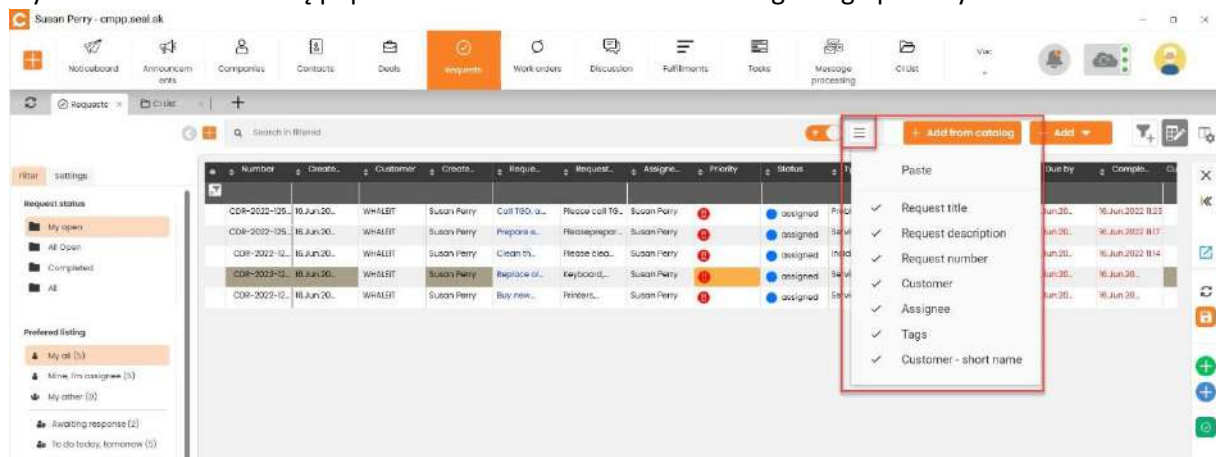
Susan Perry - cmpp.seal.sk

Noticeboard | Announcements | Companies | Contacts | Deals | Requests | Work orders | Discussion | Fulfillments | Tasks | Message processing | CI List | Viac

Requests × | CI List | +

Search in filtered

+ Add from catalog | Add

Filter | Settings

Request status
My open
All Open
Completed
All

Prefered listing
My all (5)
Mine, I'm assignee (5)
My other (0)
Awaiting response (2)
To do today, tomorrow (5)

| Number | Create... | Customer | Create... | Reque... | Request... | Assigne... | Priority | Status | T | Due by | Comple... |
|---|---|---|---|---|---|---|---|---|---|---|---|
| CDR-2022-125... | 16.Jun.20... | WHALEIT | Susan Perry | Call TGD, a... | Please call TG... | Susan Perry | | assigned | Probl | Jun.20... | 16.Jun.2022 11:23 |
| CDR-2022-125... | 16.Jun.20... | WHALEIT | Susan Perry | Prepare a... | Pleaseprepar... | Susan Perry | | assigned | Servi | Jun.20... | 16.Jun.2022 11:17 |
| CDR-2022-12... | 16.Jun.20... | WHALEIT | Susan Perry | Clean th... | Please clea... | Susan Perry | | assigned | Incid | Jun.20... | 16.Jun.2022 11:14 |
| CDR-2022-12... | 16.Jun.20... | WHALEIT | Susan Perry | Replace ol... | Keyboard,... | Susan Perry | | assigned | Servi | Jun.20... | 16.Jun.20... |
| CDR-2022-12... | 16.Jun.20... | WHALEIT | Susan Perry | Buy new... | Printers... | Susan Perry | | assigned | Servi | Jun.20... | 16.Jun.20... |

Paste
✓ Request title
✓ Request description
✓ Request number
✓ Customer
✓ Assignee
✓ Tags
✓ Customer - short name